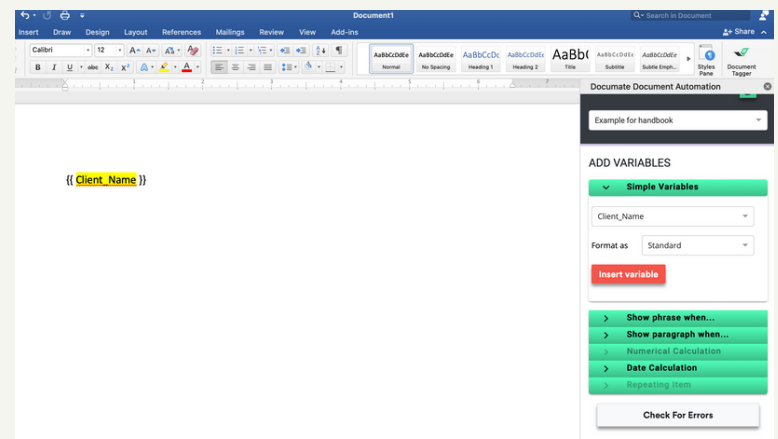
Document1

Search in Document

Insert Draw Design Layout References Mailings Review View Add-ins

Share

Calibri 12

B I U abc $X_2$ $X^2$

AaBbCcDdEe Normal

AaBbCcDdEe No Spacing

AaBbCcDc Heading 1

AaBbCcDdEe Heading 2

AaBb( Title

AaBbCcDdEe Subtitle

AaBbCcDdEe Subtle Emph...

Styles Pane

Document Tagger

{{ Client_Name }}

Documate Document Automation

Example for handbook

ADD VARIABLES

Simple Variables

Client_Name

Format as Standard

Insert variable

Show phrase when...

Show paragraph when...

Numerical Calculation

Date Calculation

Repeating Item

Check For Errors